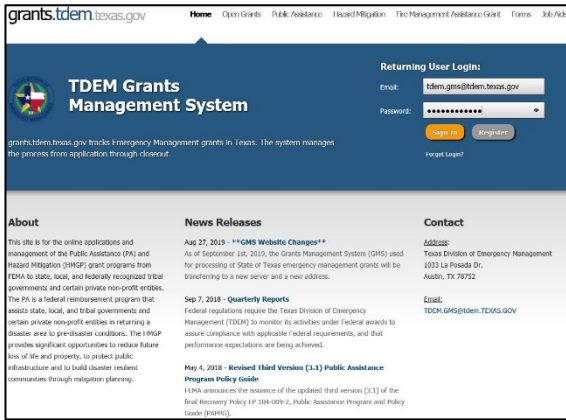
grants.tdem.texas.gov

Home Open Grants Public Assistance Hazard Mitigation Fire Management Assistance Grant Forms Job Aids

TDEM Grants Management System

grants.tdem.texas.gov tracks Emergency Management grants in Texas. The system manages the process from application through closeout.

Returning User Login:

Email: tdem.gms@tdem.texas.gov

Password: ••••••••••••

Sign In Register

Forgot Login?

About

This site is for the online applications and management of the Public Assistance (PA) and Hazard Mitigation (HMGP) grant programs from FEMA to state, local, and federally recognized tribal governments and certain private non-profit entities. The PA is a federal reimbursement program that assists state, local, and tribal governments and certain private non-profit entities in returning a disaster area to pre-disaster conditions. The HMGP provides significant opportunities to reduce future loss of life and property, to protect public infrastructure and to build disaster resilient communities through mitigation planning.

News Releases

Aug 27, 2019 - **GMS Website Changes**
As of September 1st, 2019, the Grants Management System (GMS) used for processing of State of Texas emergency management grants will be transferring to a new server and a new address.

Sep 7, 2018 - Quarterly Reports
Federal regulations require the Texas Division of Emergency Management (TDEM) to monitor its activities under Federal awards to assure compliance with applicable Federal requirements, and that performance expectations are being achieved.

May 4, 2018 - Revised Third Version (3.1) Public Assistance Program Policy Guide
FEMA announces the issuance of the updated third version (3.1) of the final Recovery Policy FP 104-009-2, Public Assistance Program and Policy Guide (PAPPG).

Contact

Address:
Texas Division of Emergency Management
1033 La Posada Dr.
Austin, TX 78752

Email:
TDEM.GMS@tdem.TEXAS.GOV